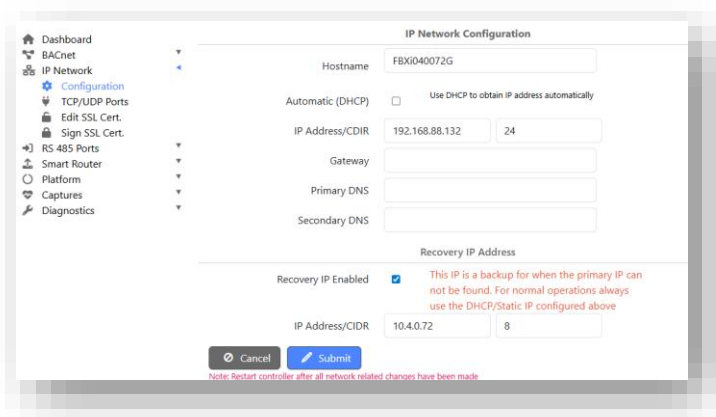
Dashboard
BACnet
IP Network
Configuration
TCP/UDP Ports
Edit SSL Cert.
Sign SSL Cert.
RS 485 Ports
Smart Router
Platform
Captures
Diagnostics

IP Network Configuration

Hostname FBXi040072G

Automatic (DHCP) Use DHCP to obtain IP address automatically

IP Address/CIDR 192.168.88.132 24

Gateway

Primary DNS

Secondary DNS

Recovery IP Address

Recovery IP Enabled This IP is a backup for when the primary IP can not be found. For normal operations always use the DHCP/Static IP configured above

IP Address/CIDR 10.4.0.72 8

Cancel Submit

Note: Restart controller after all network related changes have been made